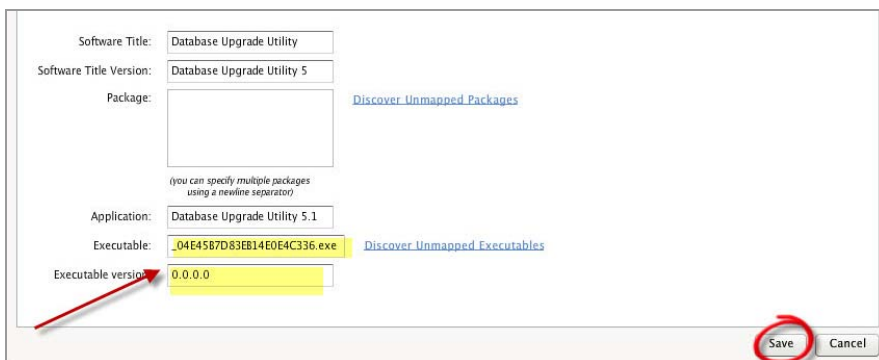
Software Title: Database Upgrade Utility

Software Title Version: Database Upgrade Utility 5

Package:

Discover Unmapped Packages

(you can specify multiple packages using a newline separator)

Application: Database Upgrade Utility 5.1

Executable: _04E45B7D83EB14E0E4C336.exe

Discover Unmapped Executables

Executable versio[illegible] 0.0.0.0

Save

Cancel